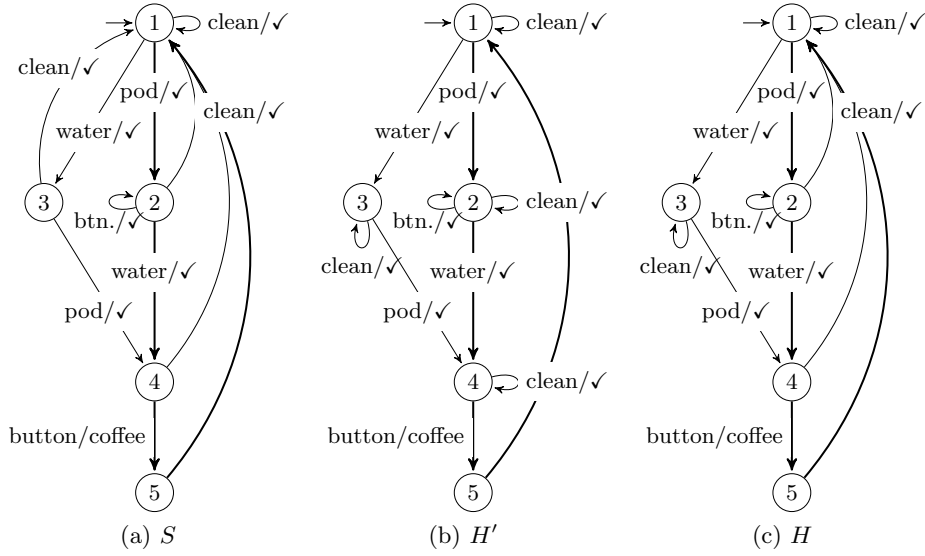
1 clean/✓
clean/✓
pod/✓
clean/✓
water/✓
3
2
btn./✓
water/✓
pod/✓
4
button/coffee
5
(a) $S$

1 clean/✓
pod/✓
water/✓
3
2
btn./✓
clean/✓
clean/✓
water/✓
pod/✓
4 clean/✓
button/coffee
5
(b) $H'$

1 clean/✓
pod/✓
clean/✓
water/✓
3
2
btn./✓
clean/✓
water/✓
pod/✓
4
button/coffee
5
(c) $H$